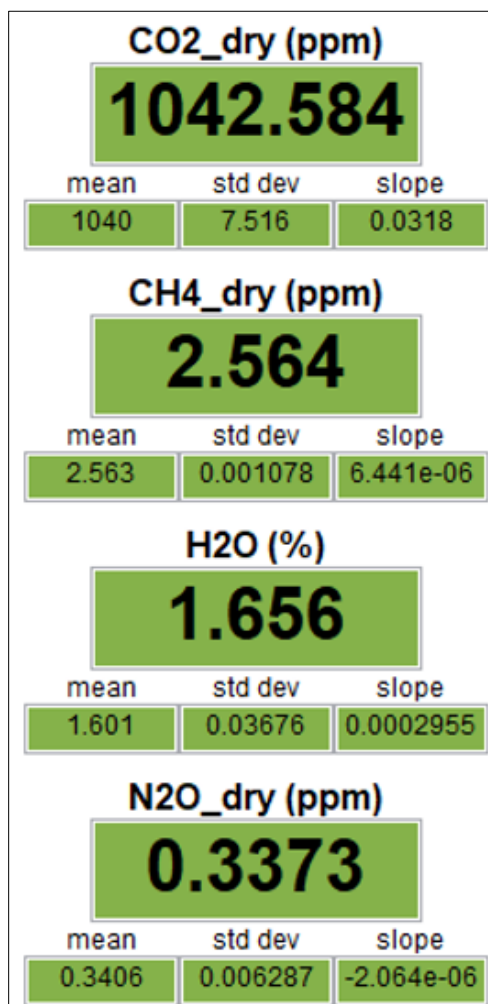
CO2_dry (ppm)

1042.584

| mean | std dev | slope |
|---|---|---|
| 1040 | 7.516 | 0.0318 |

CH4_dry (ppm)

2.564

| mean | std dev | slope |
|---|---|---|
| 2.563 | 0.001078 | 6.441e-06 |

H2O (%)

1.656

| mean | std dev | slope |
|---|---|---|
| 1.601 | 0.03676 | 0.0002955 |

N2O_dry (ppm)

0.3373

| mean | std dev | slope |
|---|---|---|
| 0.3406 | 0.006287 | -2.064e-06 |